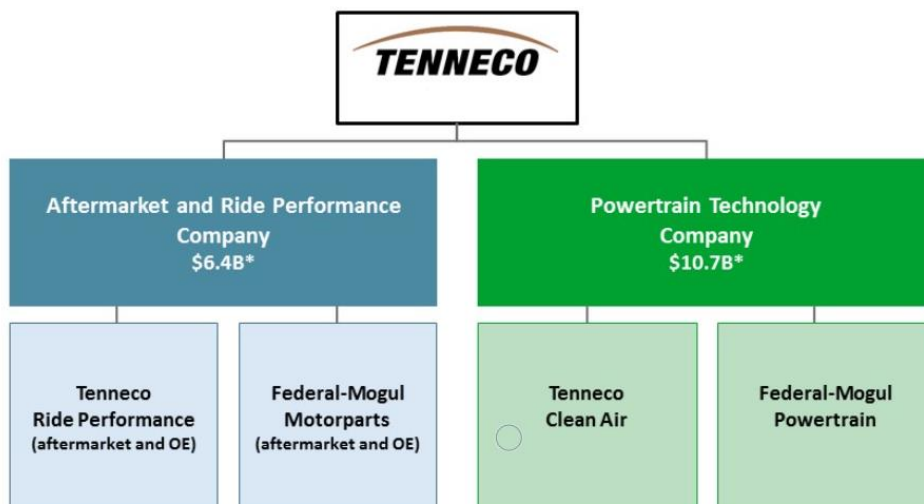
TENNECO

Aftermarket and Ride Performance Company
\$6.4B*

Tenneco
Ride Performance
(aftermarket and OE)

Federal-Mogul
Motorparts
(aftermarket and OE)

Powertrain Technology Company
\$10.7B*

Tenneco
Clean Air

Federal-Mogul
Powertrain